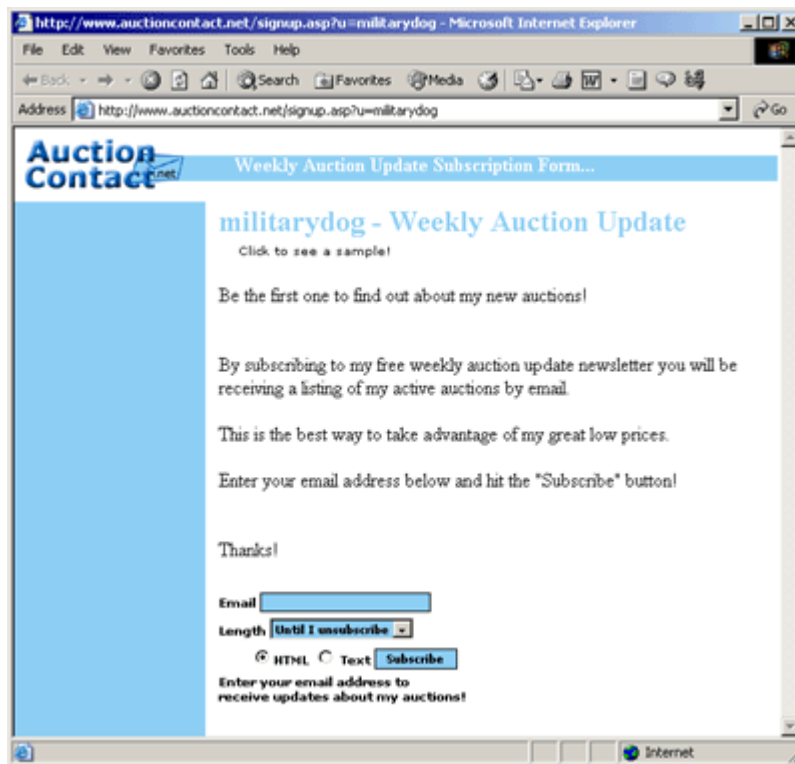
http://www.auctioncontact.net/signup.asp?u=militarydog - Microsoft Internet Explorer

File Edit View Favorites Tools Help

Back Search Favorites Media

Address http://www.auctioncontact.net/signup.asp?u=militarydog Go

Auction Contact .net

Weekly Auction Update Subscription Form...

militarydog - Weekly Auction Update

Click to see a sample!

Be the first one to find out about my new auctions!

By subscribing to my free weekly auction update newsletter you will be receiving a listing of my active auctions by email.

This is the best way to take advantage of my great low prices.

Enter your email address below and hit the "Subscribe" button!

Thanks!

Email

Length Until I unsubscribe

HTML Text Subscribe

Enter your email address to receive updates about my auctions!

Internet